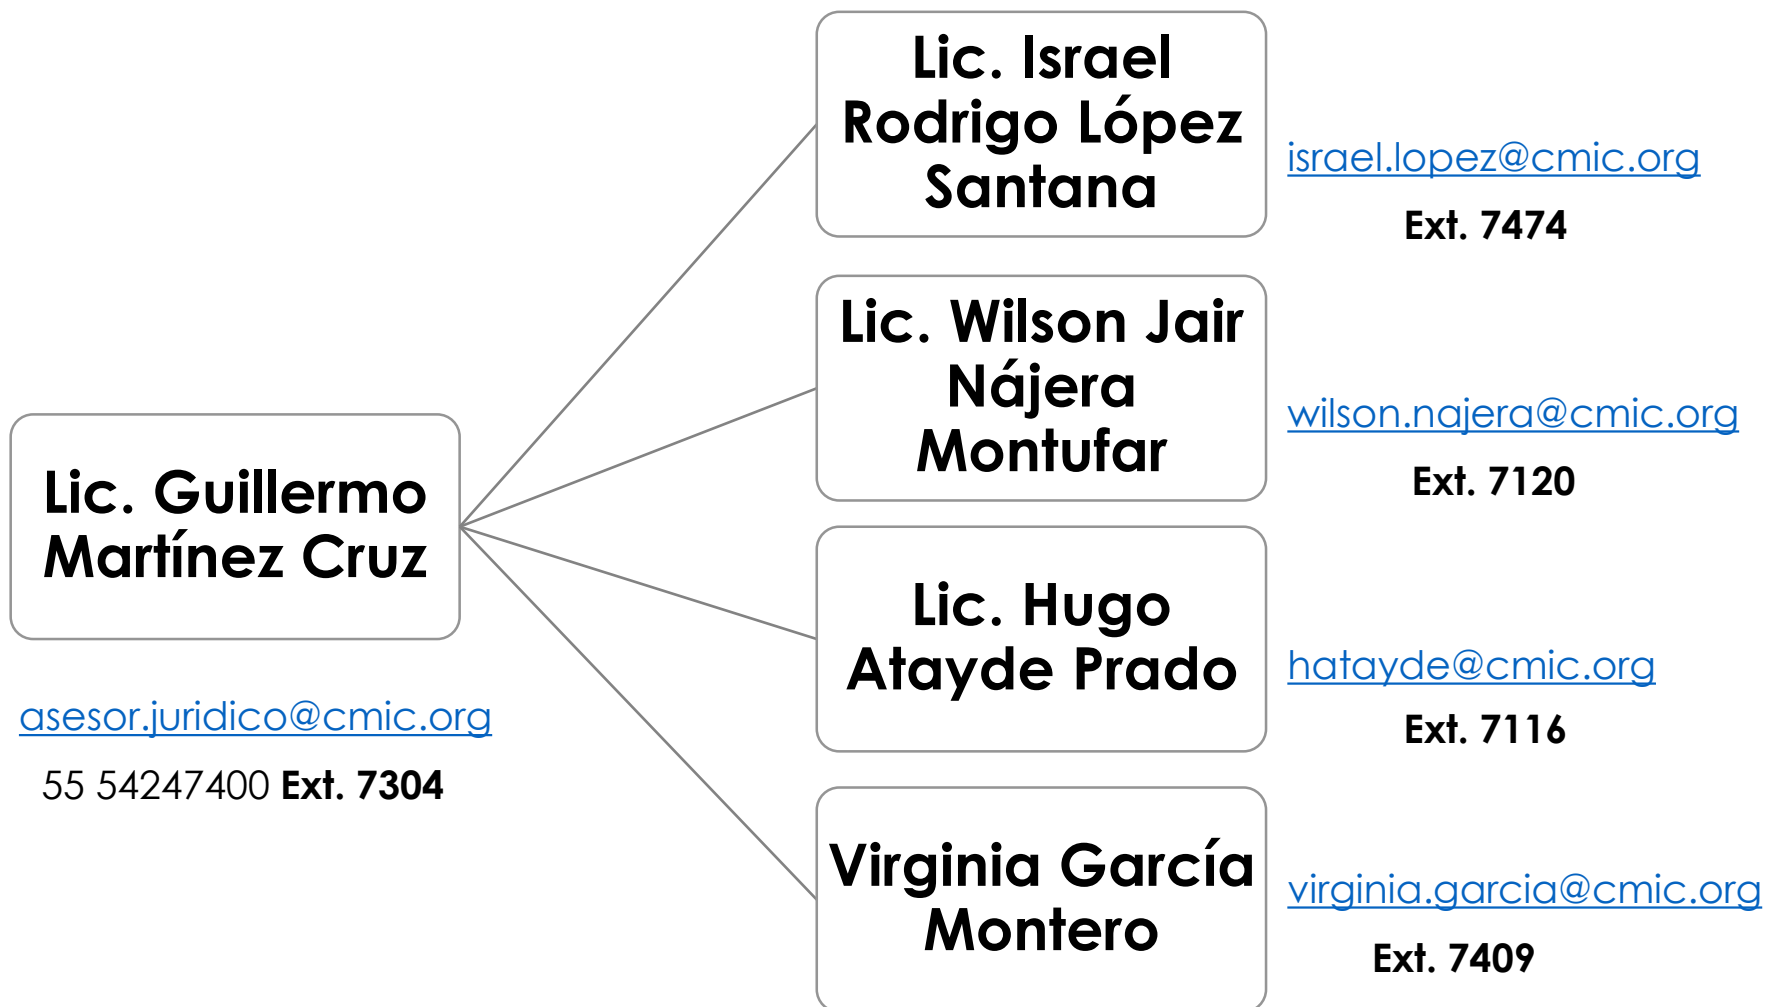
Lic. Guillermo Martínez Cruz

asesor.juridico@cmic.org

55 54247400 Ext. 7304

Lic. Israel Rodrigo López Santana

israel.lopez@cmic.org

Ext. 7474

Lic. Wilson Jair Nájera Montufar

wilson.najera@cmic.org

Ext. 7120

Lic. Hugo Atayde Prado

hatayde@cmic.org

Ext. 7116

Virginia García Montero

virginia.garcia@cmic.org

Ext. 7409